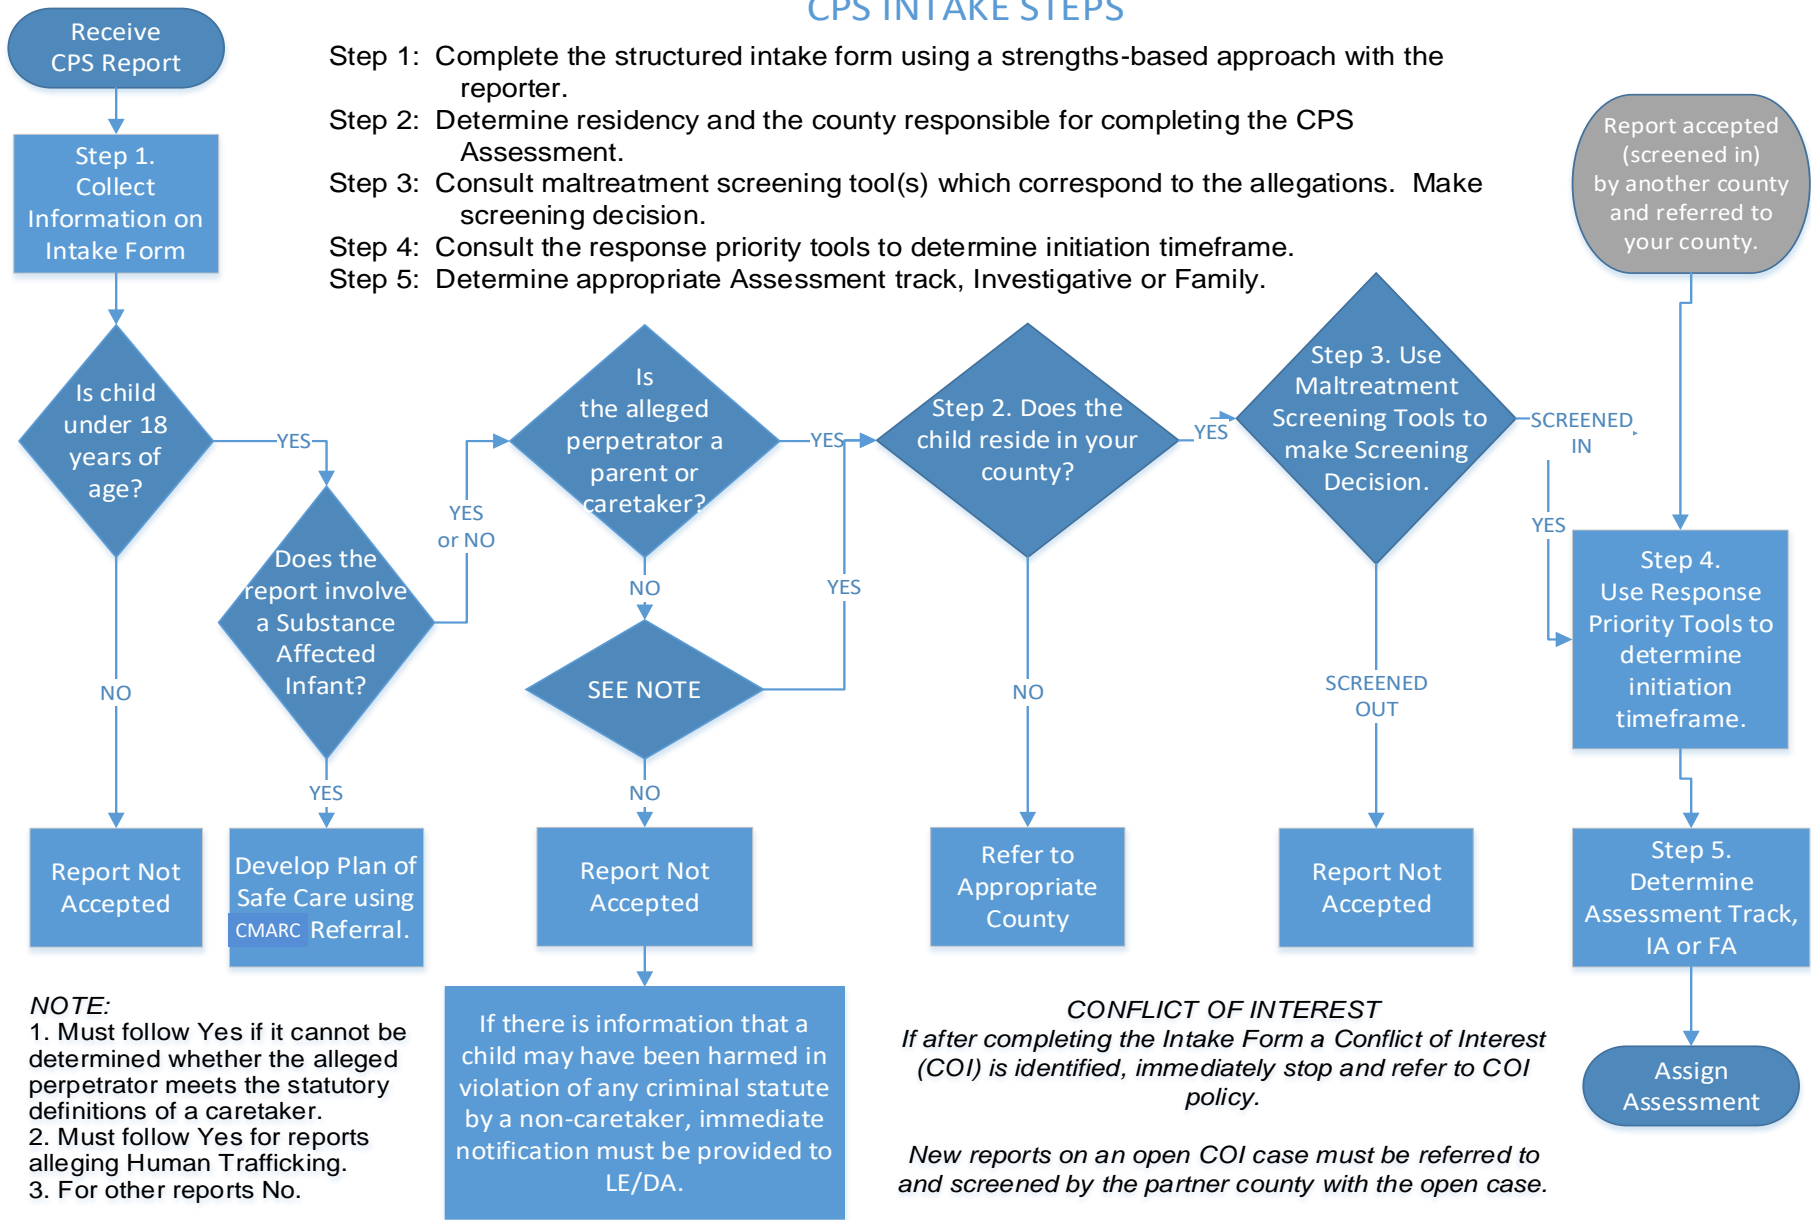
CPS INTAKE STEPS

Step 1: Complete the structured intake form using a strengths-based approach with the reporter.
Step 2: Determine residency and the county responsible for completing the CPS Assessment.
Step 3: Consult maltreatment screening tool(s) which correspond to the allegations. Make screening decision.
Step 4: Consult the response priority tools to determine initiation timeframe.
Step 5: Determine appropriate Assessment track, Investigative or Family.

Receive CPS Report

Step 1. Collect Information on Intake Form

Is child under 18 years of age?

YES

NO

Report Not Accepted

Does the report involve a Substance Affected Infant?

YES

Develop Plan of Safe Care using CMARC Referral.

YES or NO

Is the alleged perpetrator a parent or caretaker?

NO

SEE NOTE

YES

NO

Report Not Accepted

If there is information that a child may have been harmed in violation of any criminal statute by a non-caretaker, immediate notification must be provided to LE/DA.

YES

Step 2. Does the child reside in your county?

NO

Refer to Appropriate County

YES

Step 3. Use Maltreatment Screening Tools to make Screening Decision.

SCREENED OUT

Report Not Accepted

SCREENED IN

YES

Report accepted (screened in) by another county and referred to your county.

Step 4. Use Response Priority Tools to determine initiation timeframe.

Step 5. Determine Assessment Track, IA or FA

Assign Assessment

NOTE:
1. Must follow Yes if it cannot be determined whether the alleged perpetrator meets the statutory definitions of a caretaker.
2. Must follow Yes for reports alleging Human Trafficking.
3. For other reports No.

CONFLICT OF INTEREST
If after completing the Intake Form a Conflict of Interest (COI) is identified, immediately stop and refer to COI policy.

New reports on an open COI case must be referred to and screened by the partner county with the open case.